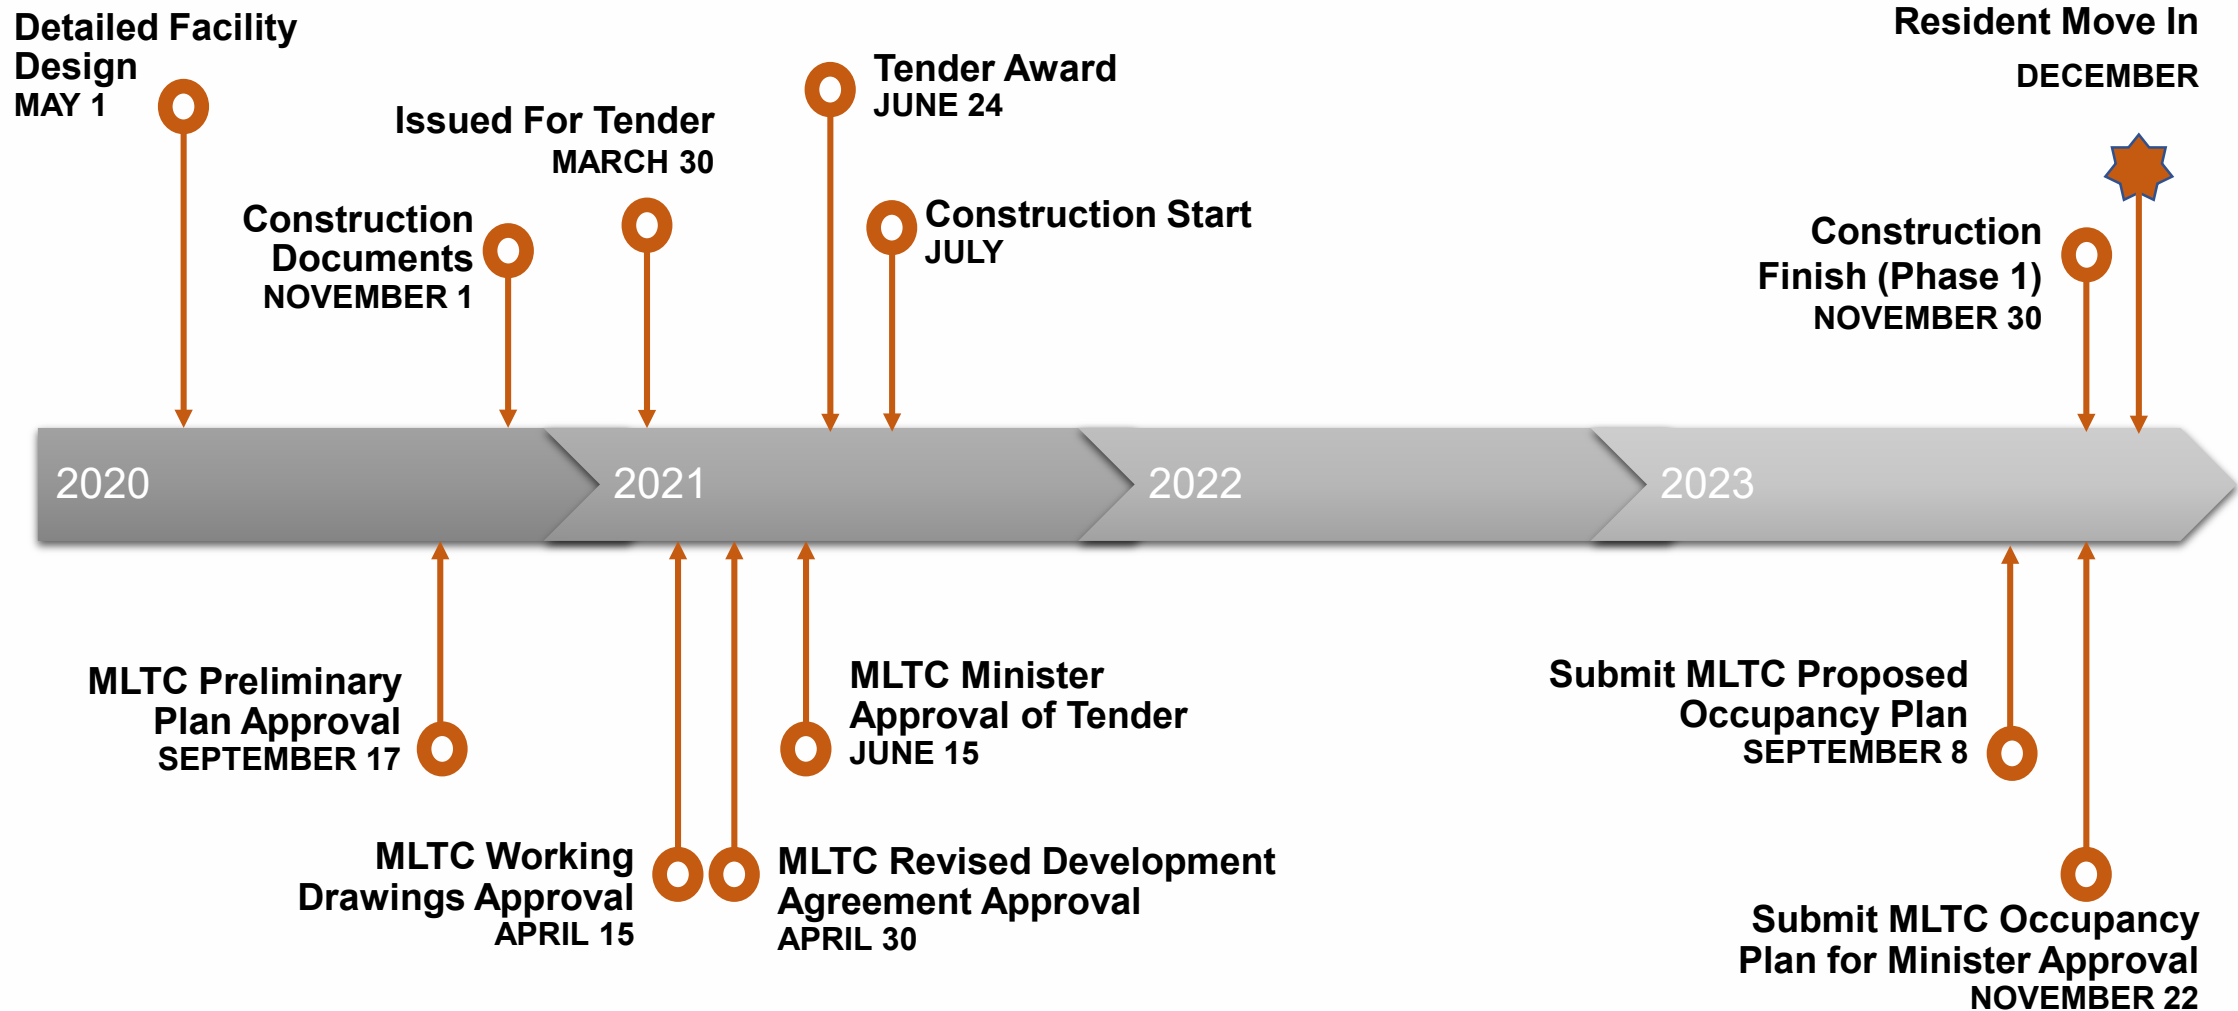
Detailed Facility Design
MAY 1

Issued For Tender
MARCH 30

Tender Award
JUNE 24

Resident Move In
DECEMBER

Construction Documents
NOVEMBER 1

Construction Start
JULY

Construction Finish (Phase 1)
NOVEMBER 30

2020

2021

2022

2023

MLTC Preliminary Plan Approval
SEPTEMBER 17

MLTC Minister Approval of Tender
JUNE 15

Submit MLTC Proposed Occupancy Plan
SEPTEMBER 8

MLTC Working Drawings Approval
APRIL 15

MLTC Revised Development Agreement Approval
APRIL 30

Submit MLTC Occupancy Plan for Minister Approval
NOVEMBER 22